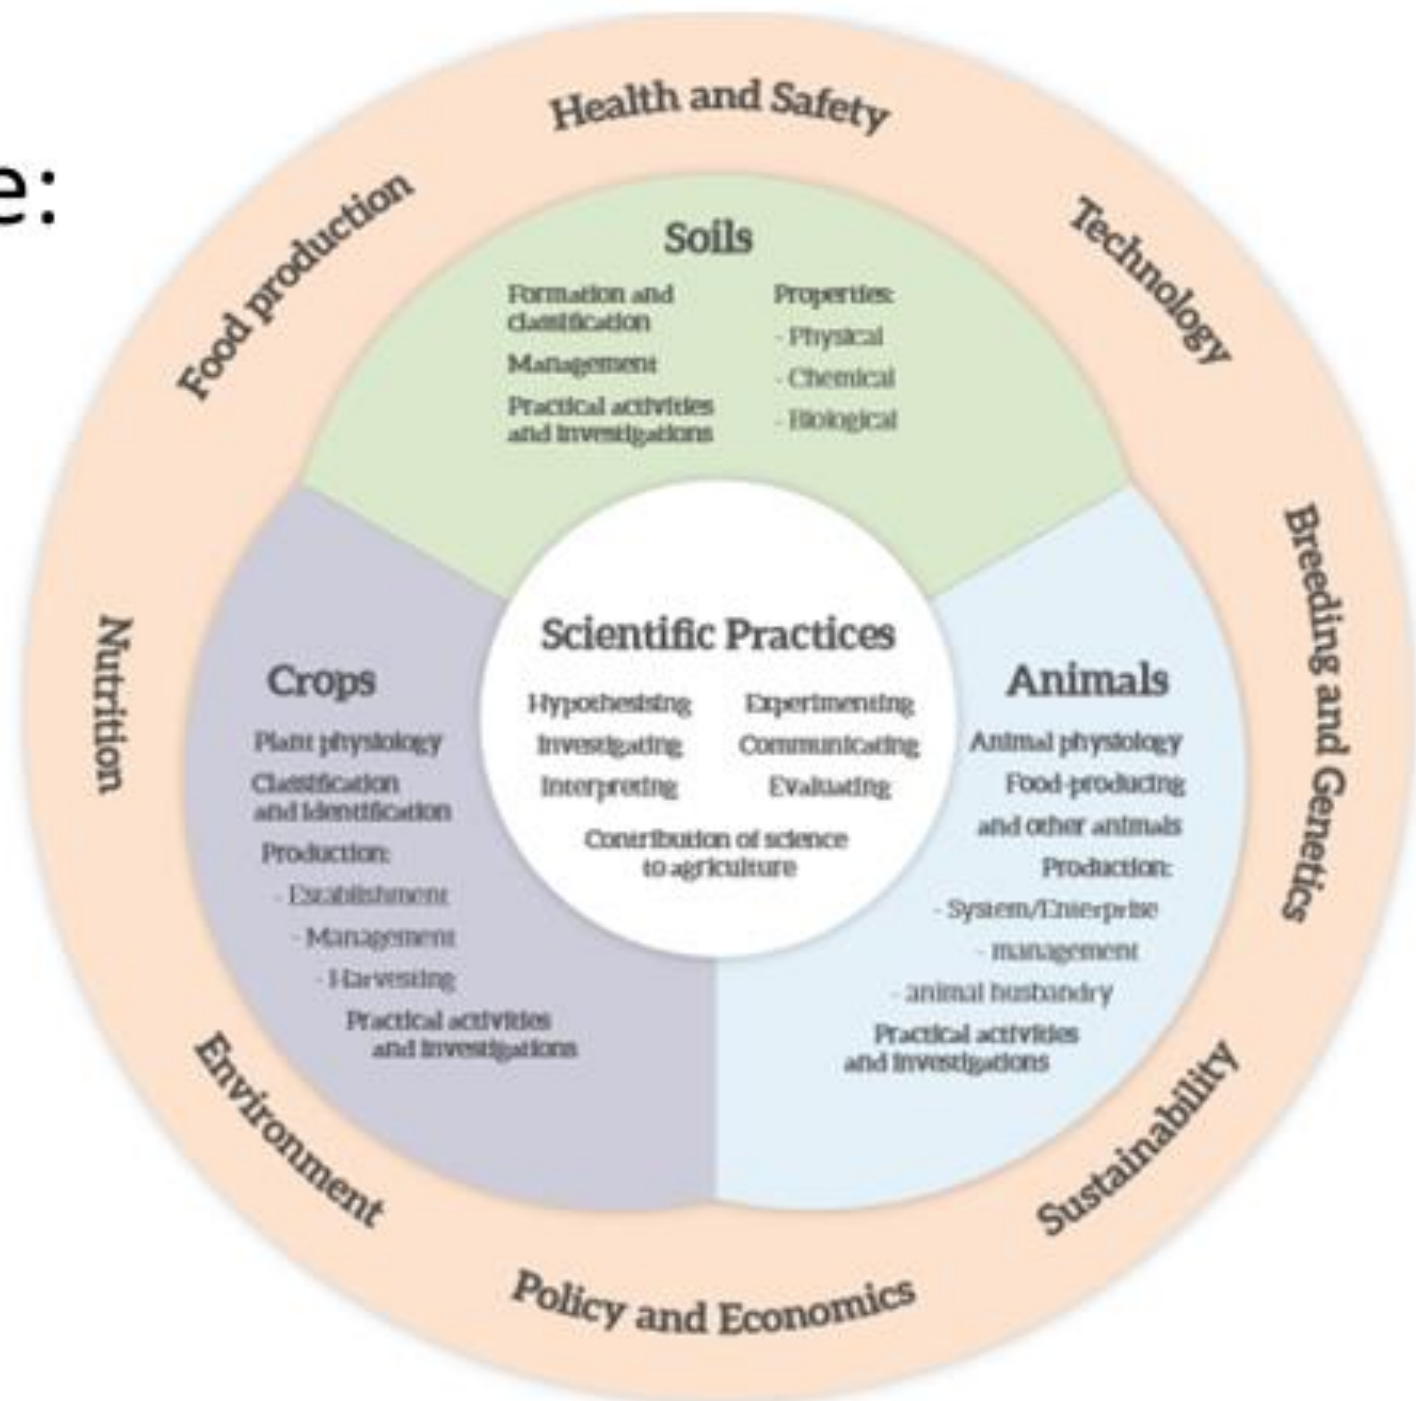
e:

Health and Safety

Technology

Breeding and Genetics

Sustainability

Policy and Economics

Environment

Nutrition

Food production

Soils

Formation and classification

Management

Practical activities and investigations

Properties:
- Physical
- Chemical
- Biological

Crops

Plant physiology

Classification and identification

Production:
- Establishment
- Management
- Harvesting

Practical activities and investigations

Scientific Practices

Hypothesising

Experimenting

Investigating

Communicating

Interpreting

Evaluating

Contribution of science to agriculture

Animals

Animal physiology

Food-producing and other animals

Production:
- System/Enterprise
- management
- animal husbandry

Practical activities and investigations